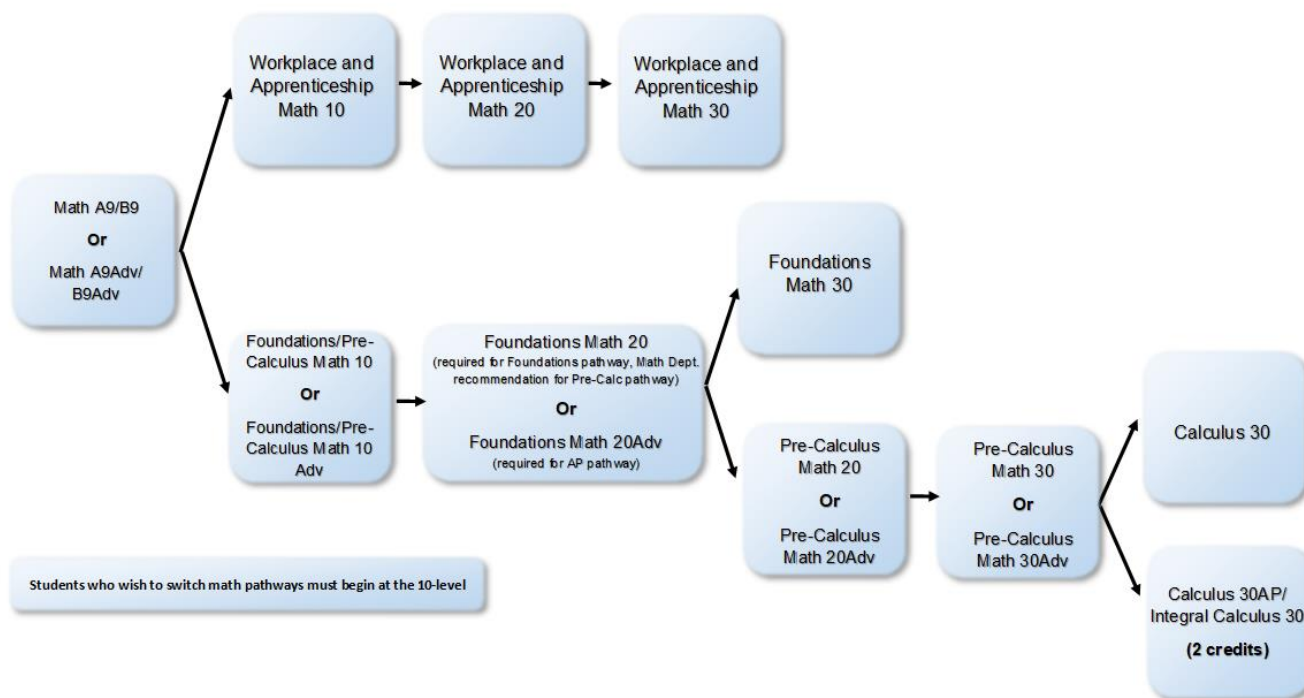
Workplace and Apprenticeship Math 10

Workplace and Apprenticeship Math 20

Workplace and Apprenticeship Math 30

Math A9/B9

Or

Math A9Adv/ B9Adv

Foundations Math 30

Foundations/Pre-Calculus Math 10

Or

Foundations/Pre-Calculus Math 10 Adv

Foundations Math 20
(required for Foundations pathway, Math Dept. recommendation for Pre-Calc pathway)

Or

Foundations Math 20Adv
(required for AP pathway)

Pre-Calculus Math 20

Or

Pre-Calculus Math 20Adv

Pre-Calculus Math 30

Or

Pre-Calculus Math 30Adv

Calculus 30

Calculus 30AP/ Integral Calculus 30

(2 credits)

Students who wish to switch math pathways must begin at the 10-level